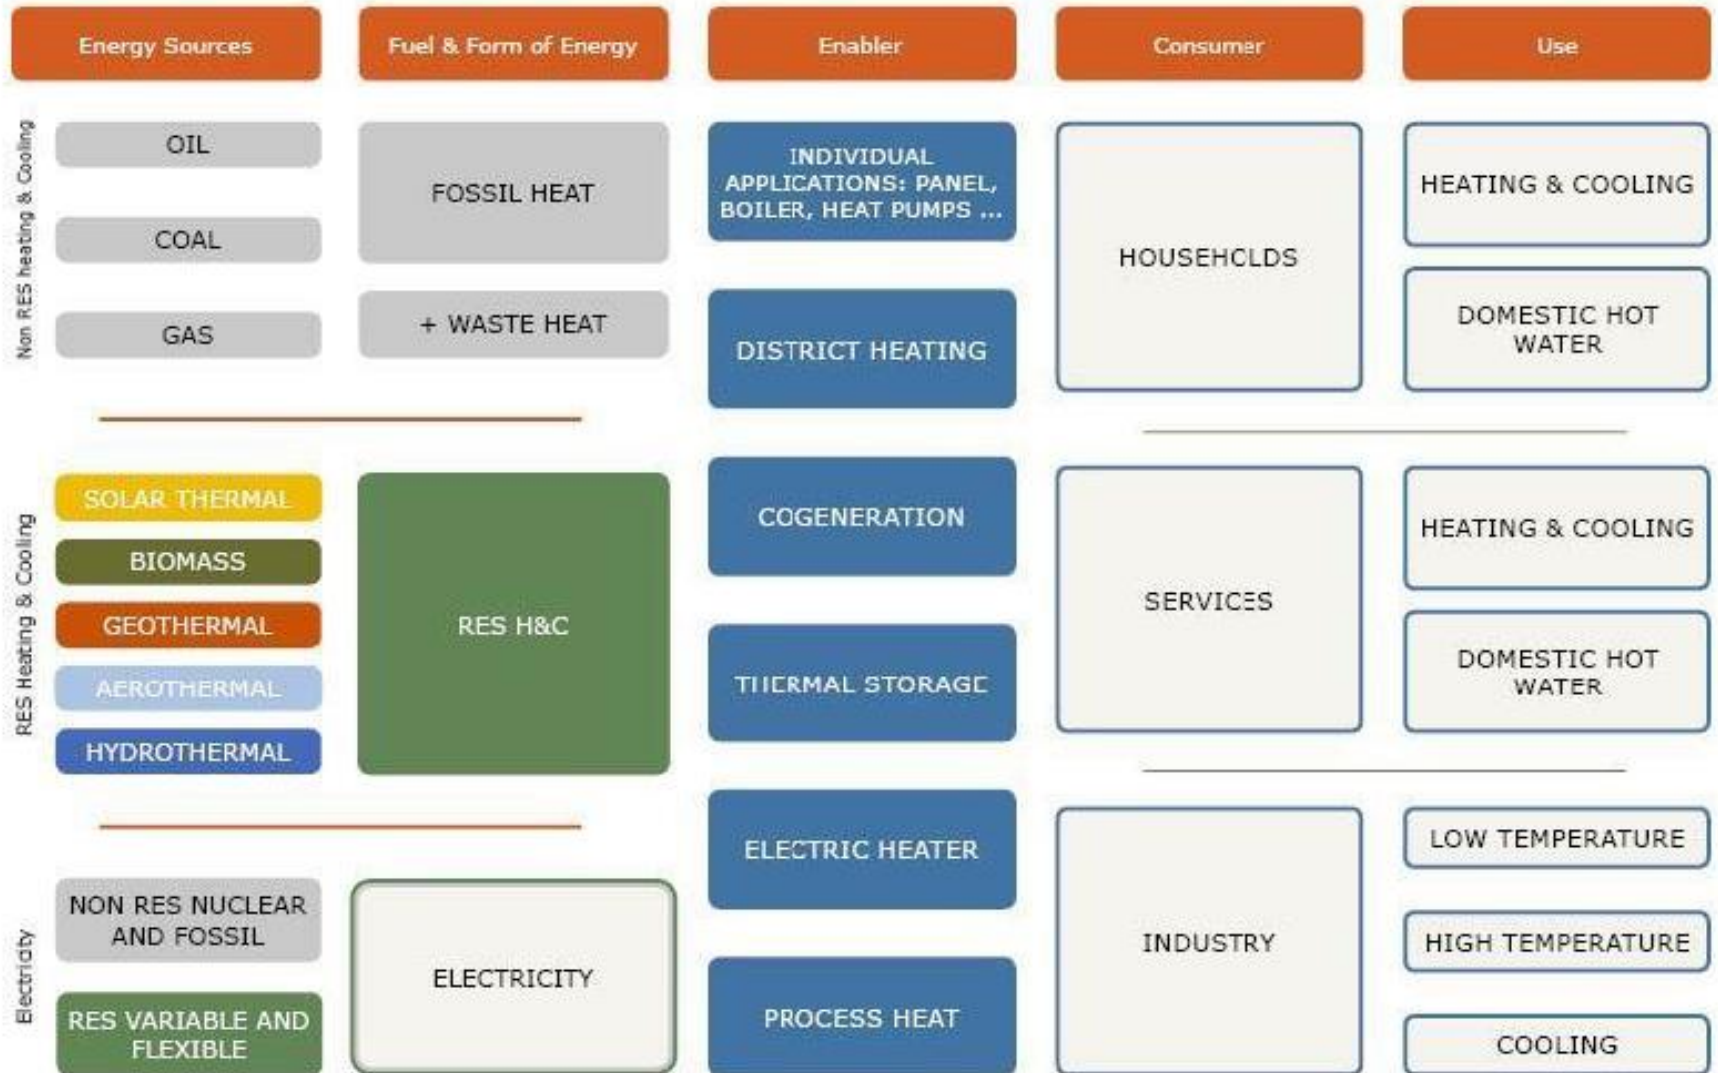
Energy Sources

Fuel & Form of Energy

Enabler

Consumer

Use

Non RES heating & Cooling

OIL

COAL

GAS

FOSSIL HEAT

+ WASTE HEAT

INDIVIDUAL APPLICATIONS: PANEL, BOILER, HEAT PUMPS ...

DISTRICT HEATING

HOUSEHOLDS

HEATING & COOLING

DOMESTIC HOT WATER

RES Heating & Cooling

SOLAR THERMAL

BIOMASS

GEOTHERMAL

AEROTHERMAL

HYDROTHERMAL

RES H&C

COGENERATION

THERMAL STORAGE

SERVICES

HEATING & COOLING

DOMESTIC HOT WATER

Electricity

NON RES NUCLEAR AND FOSSIL

RES VARIABLE AND FLEXIBLE

ELECTRICITY

ELECTRIC HEATER

PROCESS HEAT

INDUSTRY

LOW TEMPERATURE

HIGH TEMPERATURE

COOLING